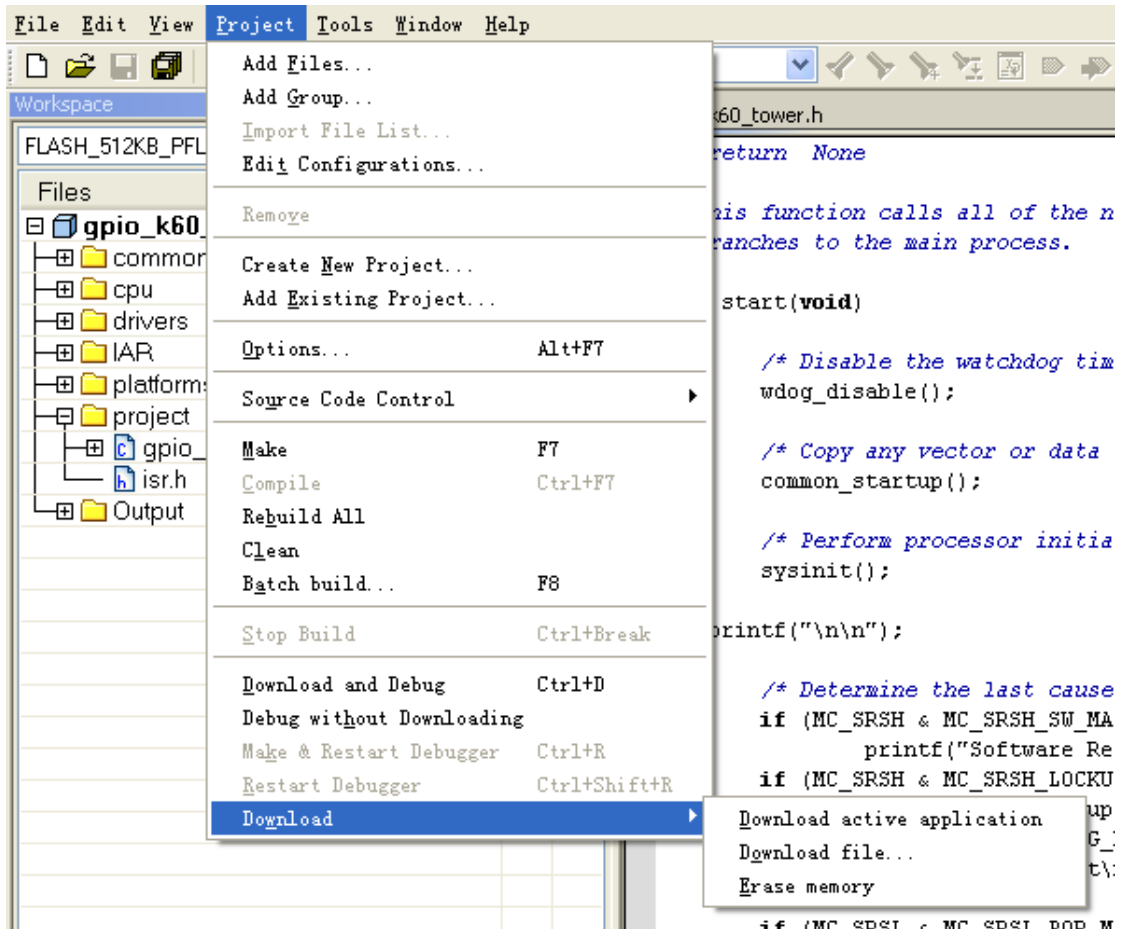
File Edit View Project Tools Window Help

Workspace

FLASH_512KB_PFL

Files

gpio_k60_

common

cpu

drivers

IAR

platforms

project

gpio_

isr.h

Output

Add Files...
Add Group...
Import File List...
Edit Configurations...

Remove

Create New Project...
Add Existing Project...

Options... Alt+F7

Source Code Control

Make F7
Compile Ctrl+F7
Rebuild All
Clean
Batch build... F8

Stop Build Ctrl+Break

Download and Debug Ctrl+D
Debug without Downloading
Make & Restart Debugger Ctrl+R
Restart Debugger Ctrl+Shift+R
Download

Download active application
Download file...
Erase memory

k60_tower.h

return None

his function calls all of the m
ranches to the main process.

start(void)

/* Disable the watchdog tim
wdog_disable();

/* Copy any vector or data
common_startup();

/* Perform processor initia
sysinit();

printf("\n\n");

/* Determine the last cause
if (MC_SRSH & MC_SRSH_SW_MA
printf("Software Re
if (MC_SRSH & MC_SRSH_LOCKU
up
G_
t\

if (MC_SRSL & MC_SRSL_POR_M